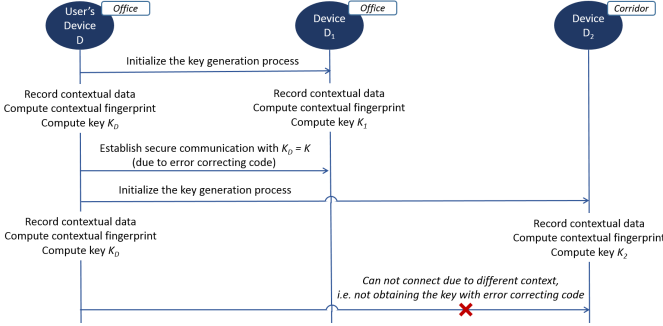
User's Device D

Office

Device $D_1$

Office

Device $D_2$

Corridor

Initialize the key generation process

Record contextual data
Compute contextual fingerprint
Compute key $K_D$

Record contextual data
Compute contextual fingerprint
Compute key $K_1$

Establish secure communication with $K_D = K$
(due to error correcting code)

Initialize the key generation process

Record contextual data
Compute contextual fingerprint
Compute key $K_D$

Record contextual data
Compute contextual fingerprint
Compute key $K_2$

Can not connect due to different context,
i.e. not obtaining the key with error correcting code